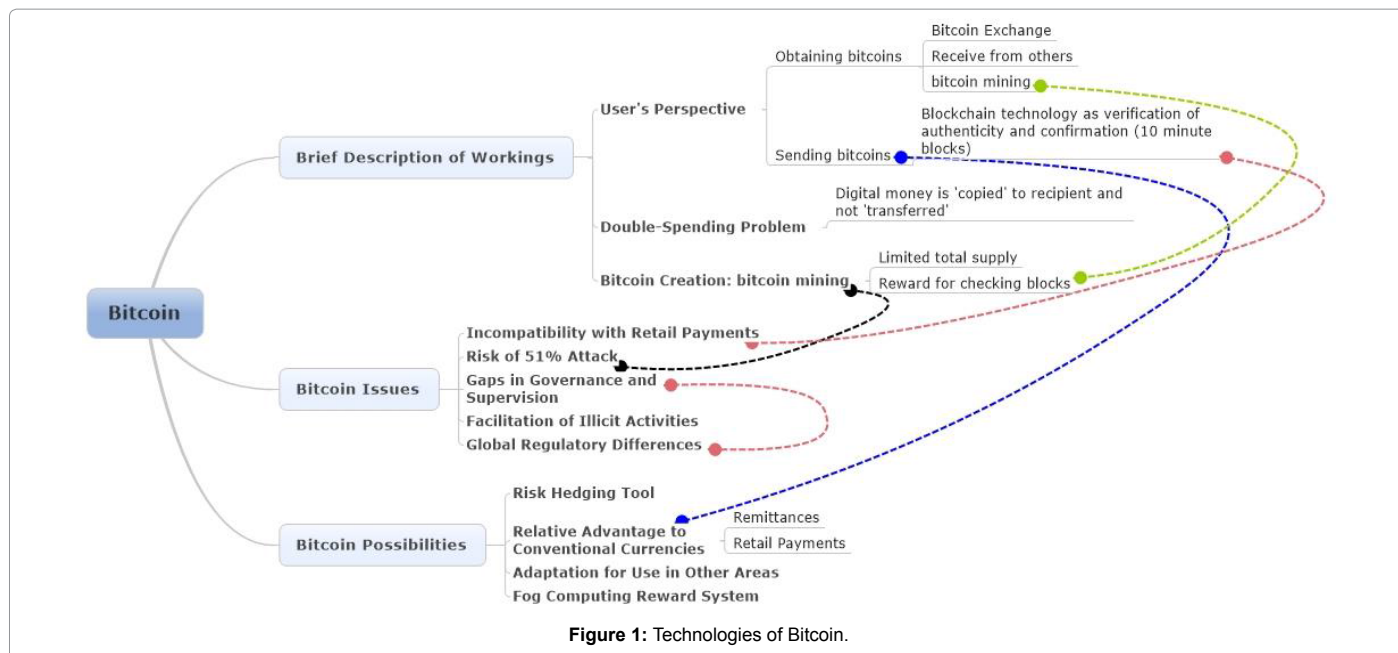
Bitcoin

Brief Description of Workings

User's Perspective

Obtaining bitcoins

Bitcoin Exchange

Receive from others

bitcoin mining

Sending bitcoins

Blockchain technology as verification of authenticity and confirmation (10 minute blocks)

Double-Spending Problem

Digital money is 'copied' to recipient and not 'transferred'

Bitcoin Creation: bitcoin mining

Limited total supply

Reward for checking blocks

Bitcoin Issues

Incompatibility with Retail Payments

Risk of 51% Attack

Gaps in Governance and Supervision

Facilitation of Illicit Activities

Global Regulatory Differences

Bitcoin Possibilities

Risk Hedging Tool

Relative Advantage to Conventional Currencies

Remittances

Retail Payments

Adaptation for Use in Other Areas

Fog Computing Reward System

**Figure 1:** Technologies of Bitcoin.